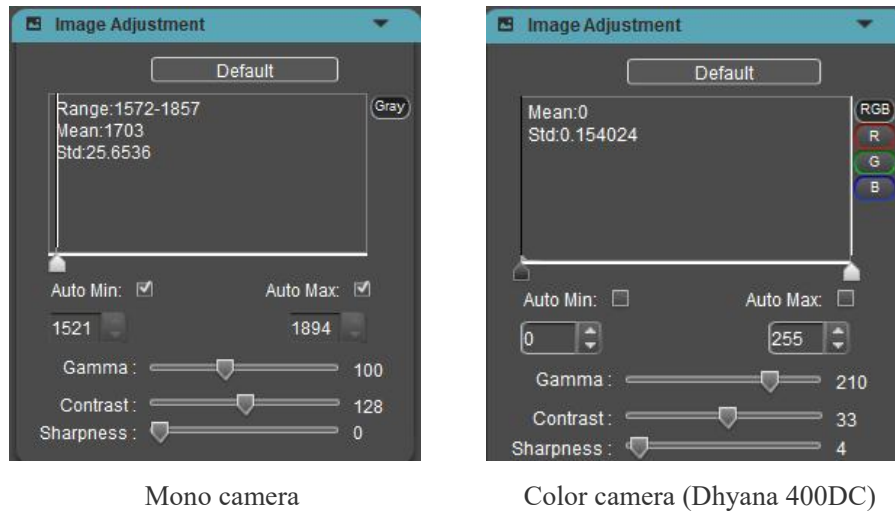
Image Adjustment

Default

Range:1572-1857
Mean:1703
Std:25.6536

Gray

Auto Min: ☑ Auto Max: ☑

1521 1894

Gamma : 100

Contrast : 128

Sharpness : 0

Mono camera

Image Adjustment

Default

Mean:0
Std:0.154024

RGB
R
G
B

Auto Min: ☐ Auto Max: ☐

0 255

Gamma : 210

Contrast : 33

Sharpness : 4

Color camera (Dhyana 400DC)